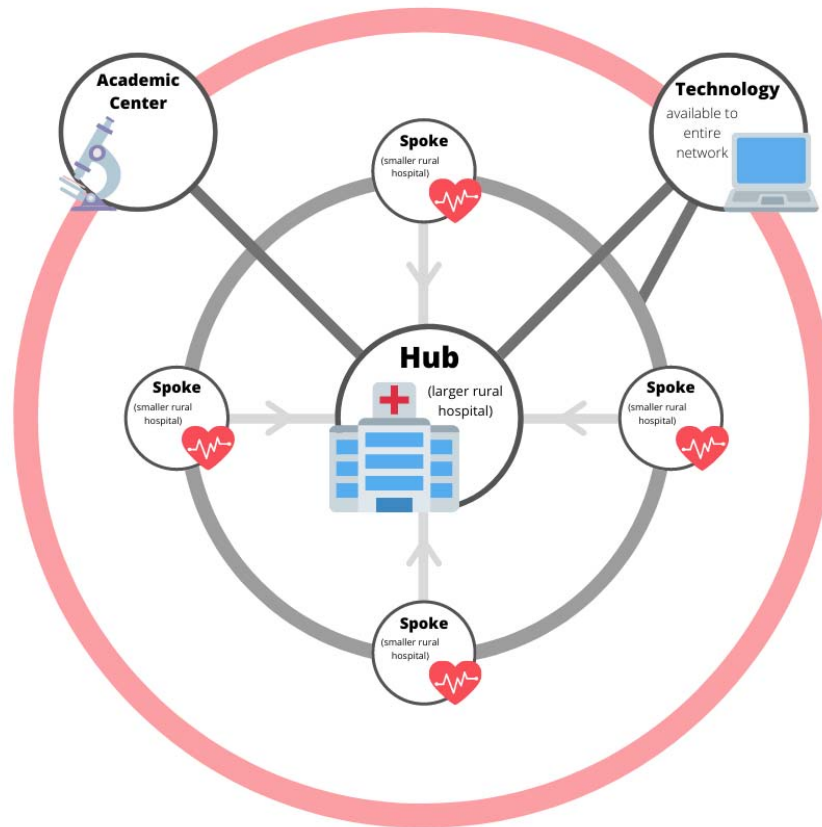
Academic Center

Technology
available to entire network

Spoke
(smaller rural hospital)

Hub
(larger rural hospital)

Spoke
(smaller rural hospital)

Spoke
(smaller rural hospital)

Spoke
(smaller rural hospital)